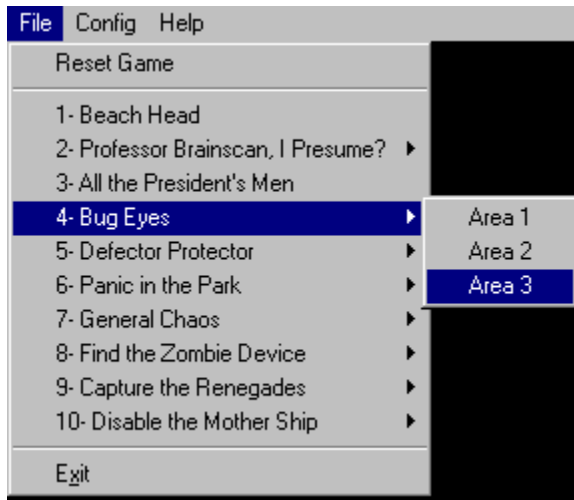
File Config Help

Reset Game

1- Beach Head
2- Professor Brainscan, I Presume?
3- All the President's Men
4- Bug Eyes
5- Defector Protector
6- Panic in the Park
7- General Chaos
8- Find the Zombie Device
9- Capture the Renegades
10- Disable the Mother Ship

Exit

Area 1
Area 2
Area 3